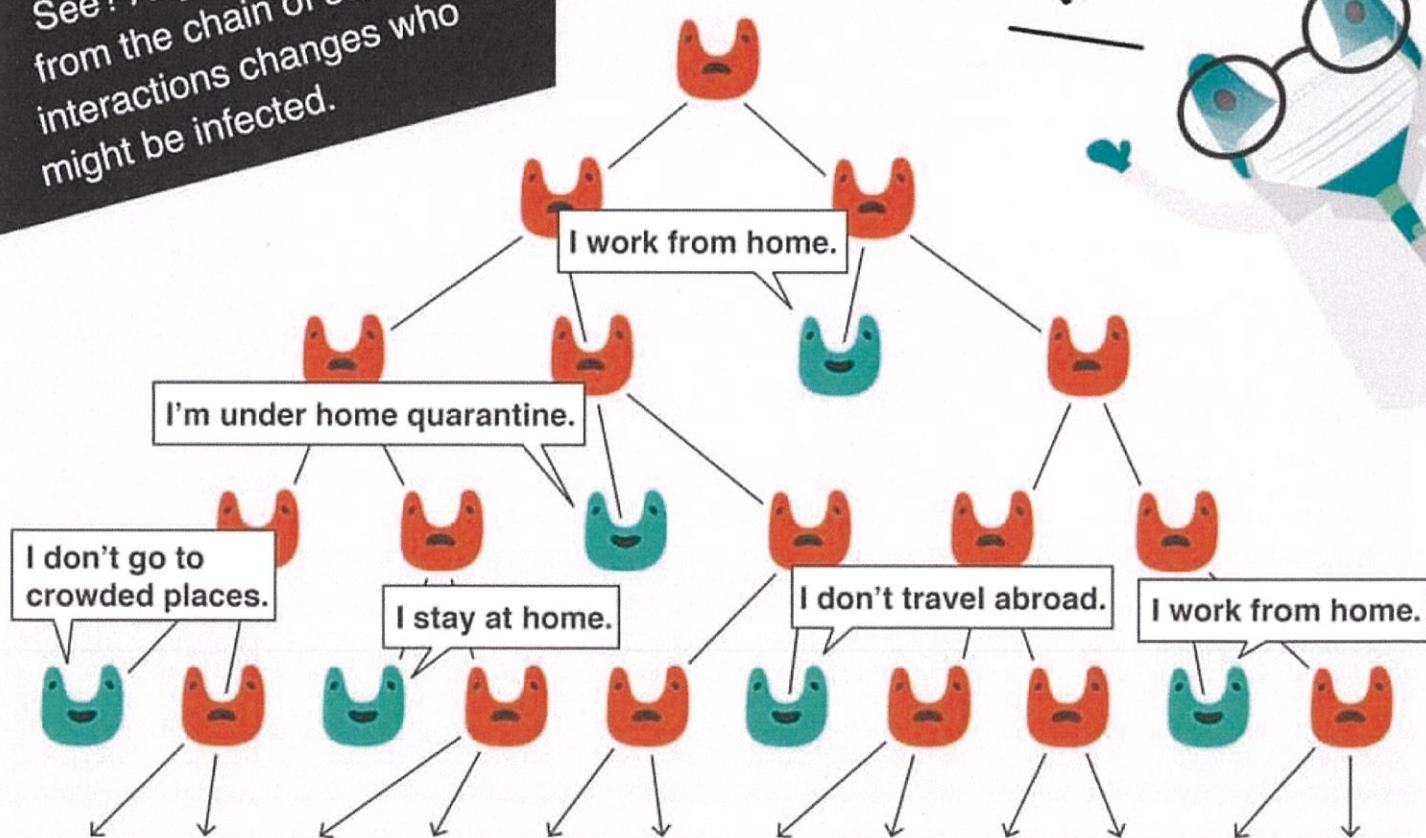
See! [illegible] from the chain of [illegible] interactions changes who might be infected.

I work from home.

I'm under home quarantine.

I don't go to crowded places.

I stay at home.

I don't travel abroad.

I work from home.